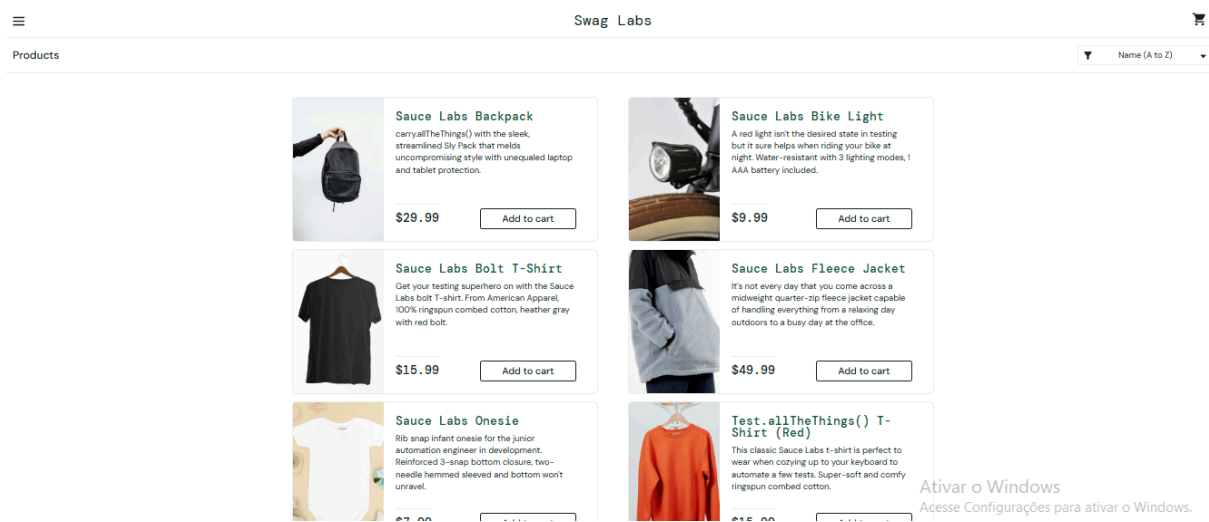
Swag Labs

Products

Name (A to Z)

Sauce Labs Backpack

carry.allTheThings() with the sleek, streamlined Sly Pack that melds uncompromising style with unequaled laptop and tablet protection.

$29.99

Add to cart

Sauce Labs Bike Light

A red light isn't the desired state in testing but it sure helps when riding your bike at night. Water-resistant with 3 lighting modes, 1 AAA battery included.

$9.99

Add to cart

Sauce Labs Bolt T-Shirt

Get your testing superhero on with the Sauce Labs bolt T-shirt. From American Apparel, 100% ringspun combed cotton, heather gray with red bolt.

$15.99

Add to cart

Sauce Labs Fleece Jacket

It's not every day that you come across a midweight quarter-zip fleece jacket capable of handling everything from a relaxing day outdoors to a busy day at the office.

$49.99

Add to cart

Sauce Labs Onesie

Rib snap infant onesie for the junior automation engineer in development. Reinforced 3-snap bottom closure, two-needle hemmed sleeved and bottom won't unravel.

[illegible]

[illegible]

Test.allTheThings() T-Shirt (Red)

This classic Sauce Labs t-shirt is perfect to wear when cozying up to your keyboard to automate a few tests. Super-soft and comfy ringspun combed cotton.

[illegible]

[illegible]

Ativar o Windows
Acesse Configurações para ativar o Windows.